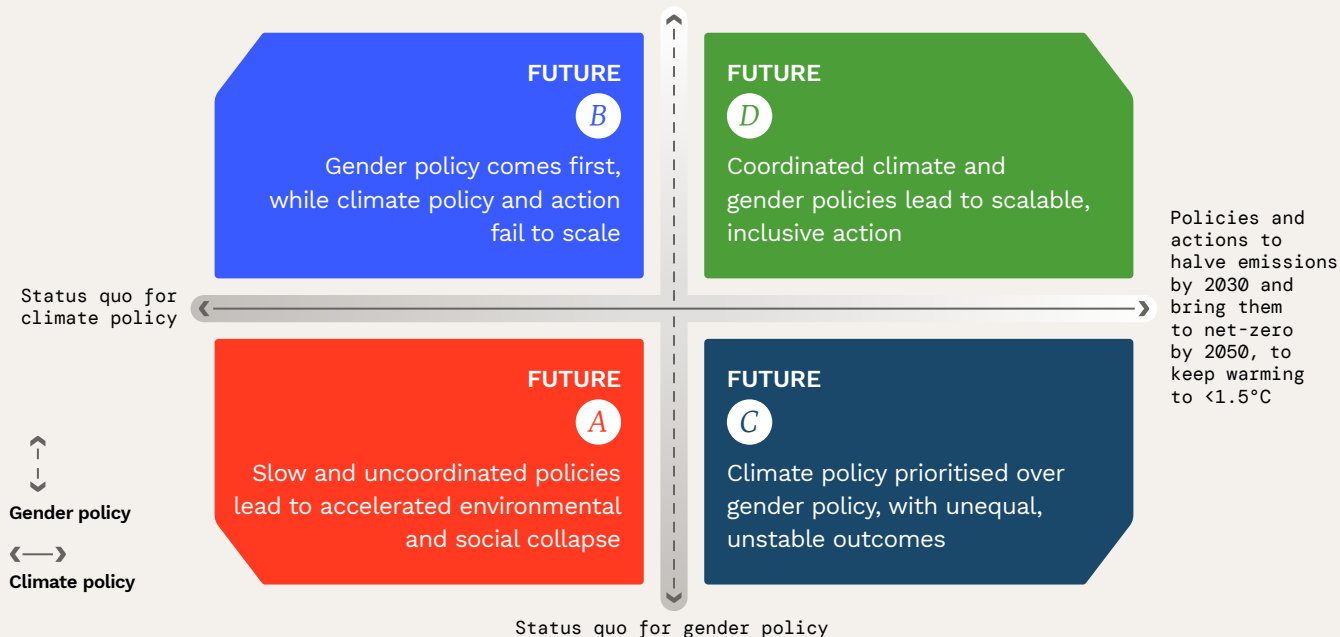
FUTURE
B
Gender policy comes first, while climate policy and action fail to scale

FUTURE
D
Coordinated climate and gender policies lead to scalable, inclusive action

Policies and actions to halve emissions by 2030 and bring them to net-zero by 2050, to keep warming to <1.5°C

Status quo for climate policy

FUTURE
A
Slow and uncoordinated policies lead to accelerated environmental and social collapse

FUTURE
C
Climate policy prioritised over gender policy, with unequal, unstable outcomes

Gender policy

Climate policy

Status quo for gender policy